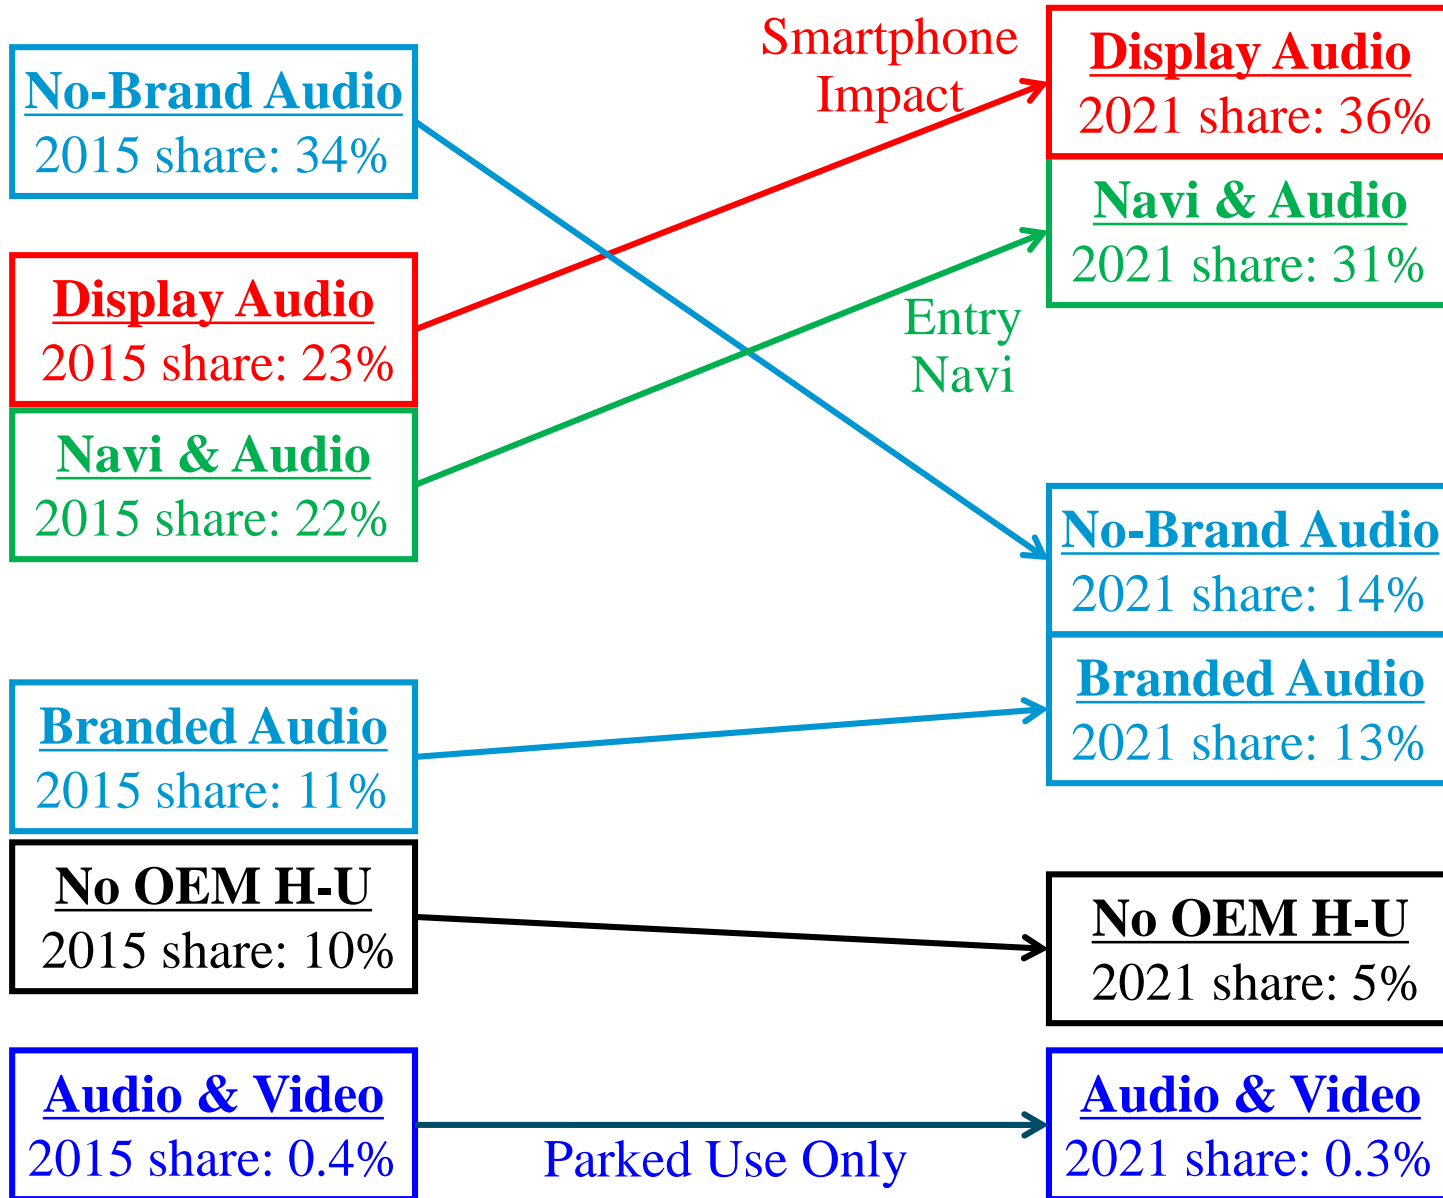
No-Brand Audio
2015 share: 34%

Display Audio
2015 share: 23%

Navi & Audio
2015 share: 22%

Branded Audio
2015 share: 11%

No OEM H-U
2015 share: 10%

Audio & Video
2015 share: 0.4%

Smartphone Impact

Entry Navi

Parked Use Only

Display Audio
2021 share: 36%

Navi & Audio
2021 share: 31%

No-Brand Audio
2021 share: 14%

Branded Audio
2021 share: 13%

No OEM H-U
2021 share: 5%

Audio & Video
2021 share: 0.3%